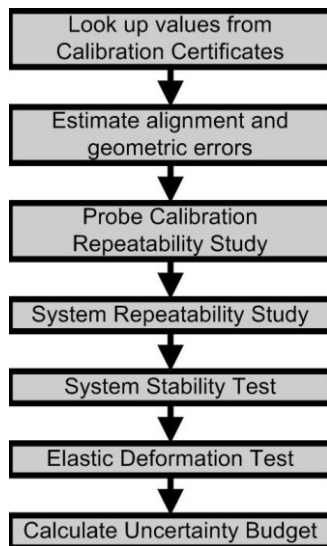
Look up values from Calibration Certificates

Estimate alignment and geometric errors

Probe Calibration Repeatability Study

System Repeatability Study

System Stability Test

Elastic Deformation Test

Calculate Uncertainty Budget